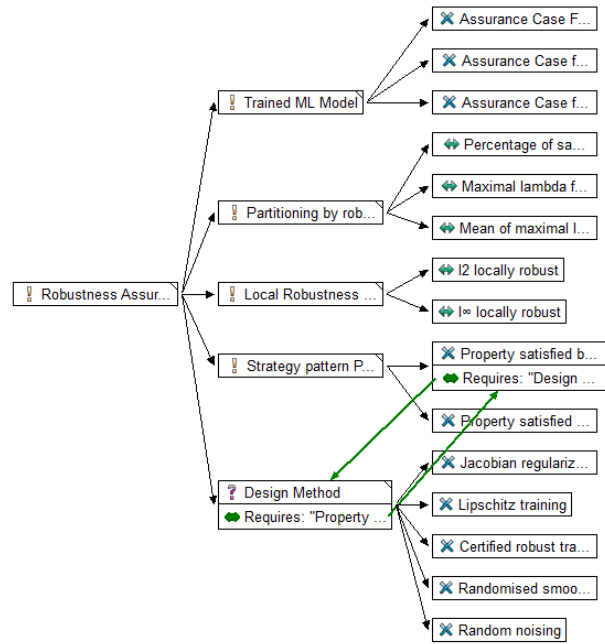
Robustness Assur...

Trained ML Model

Assurance Case F...

Assurance Case f...

Assurance Case f...

Partitioning by rob...

Percentage of sa...

Maximal lambda f...

Mean of maximal l...

Local Robustness ...

l2 locally robust

l∞ locally robust

Strategy pattern P...

Property satisfied b...

Requires: "Design ...

Property satisfied ...

Design Method

Requires: "Property ...

Jacobian regulariz...

Lipschitz training

Certified robust tra...

Randomised smoo...

Random noising